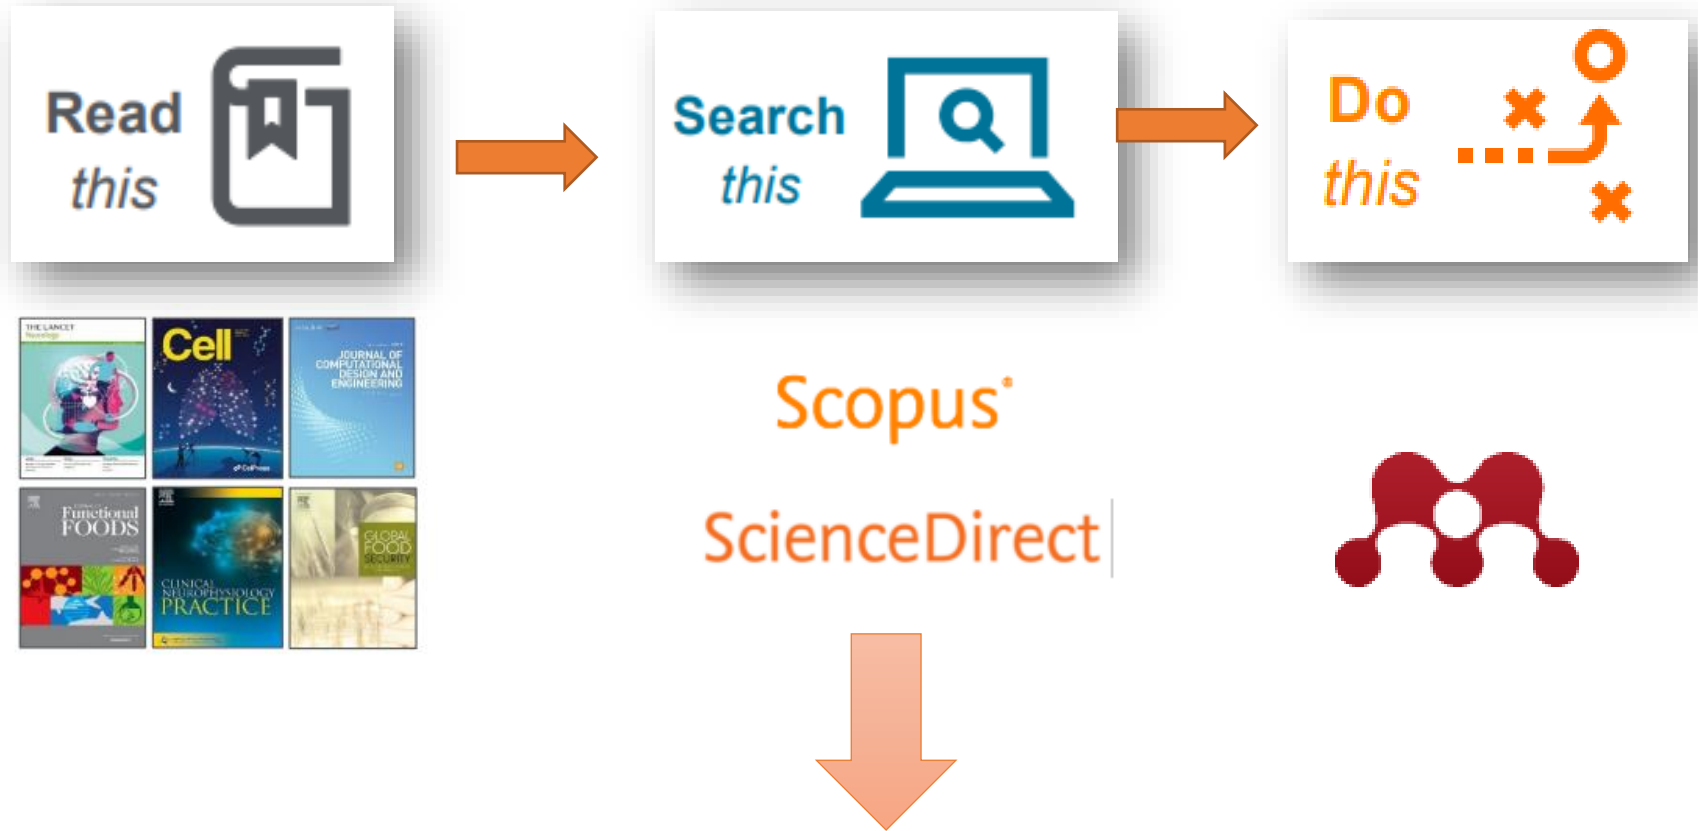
Read this

Search this

Do this

THE LANCET Neurology

Cell

JOURNAL OF COMPUTATIONAL DESIGN AND ENGINEERING

Functional FOODS

CLINICAL NEUROPHYSIOLOGY PRACTICE

GLOBAL FOOD SECURITY

Scopus

ScienceDirect